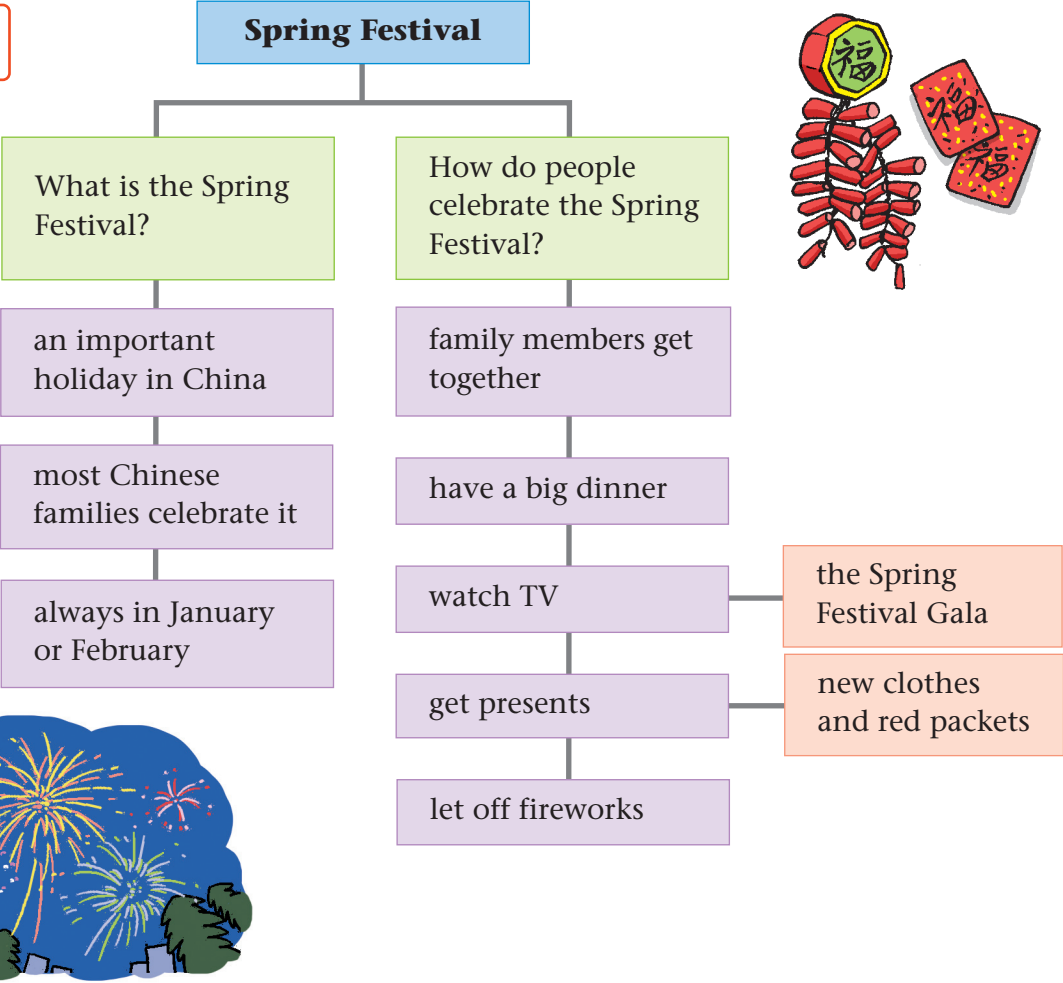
Spring Festival

What is the Spring Festival?

an important holiday in China

most Chinese families celebrate it

always in January or February

How do people celebrate the Spring Festival?

family members get together

have a big dinner

watch TV

the Spring Festival Gala

get presents

new clothes and red packets

let off fireworks

福

福

福